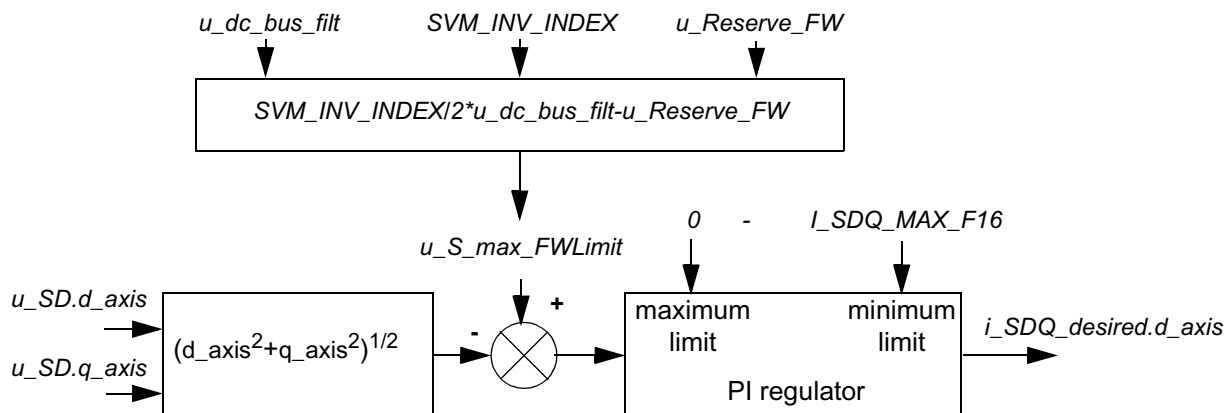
u_dc_bus_filt

SVM_INV_INDEX

u_Reserve_FW

SVM_INV_INDEX/2*u_dc_bus_filt-u_Reserve_FW

u_S_max_FWLimit

0 - I_SDQ_MAX_F16

u_SD.d_axis

u_SD.q_axis

(d_axis$^2$+q_axis$^2$)$^{1/2}$

-

+

maximum limit

minimum limit

PI regulator

i_SDQ_desired.d_axis